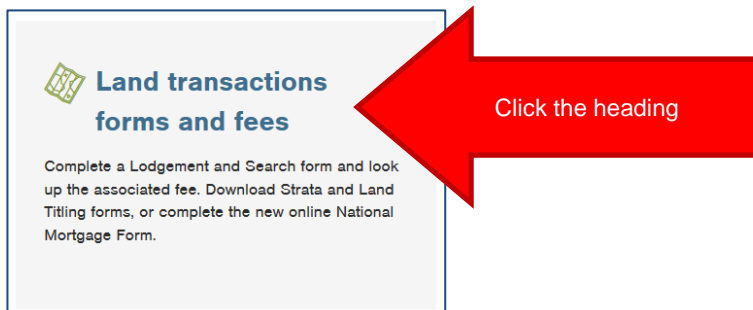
Land transactions forms and fees

Complete a Lodgement and Search form and look up the associated fee. Download Strata and Land Titling forms, or complete the new online National Mortgage Form.

Click the heading